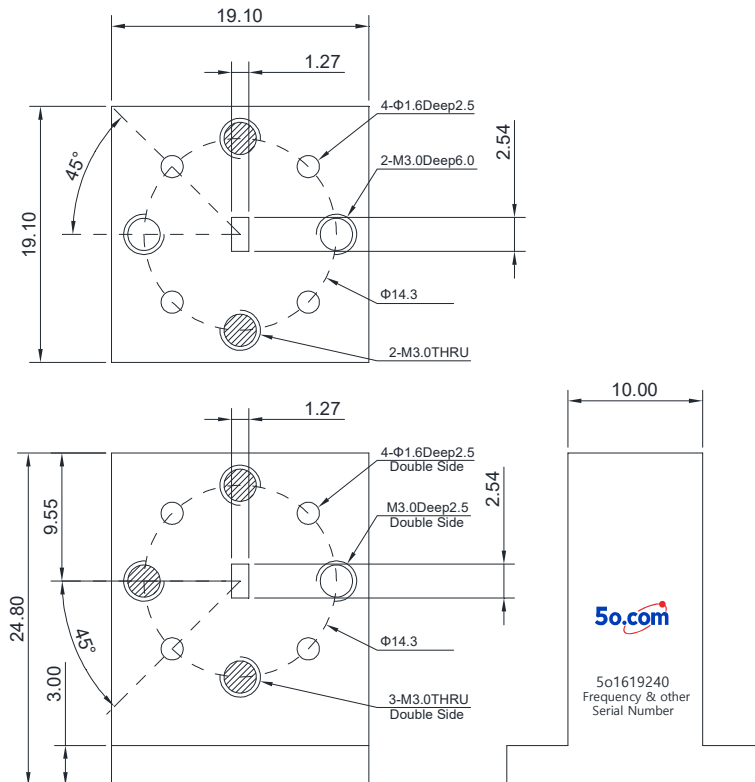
19.10

1.27

4-Φ1.6Deep2.5

2.54

45°

2-M3.0Deep6.0

19.10

Φ14.3

2-M3.0THRU

1.27

10.00

4-Φ1.6Deep2.5
Double Side

9.55

2.54

M3.0Deep2.5
Double Side

24.80

45°

Φ14.3

5o.com

3.00

5o1619240
Frequency & other
Serial Number

3-M3.0THRU
Double Side